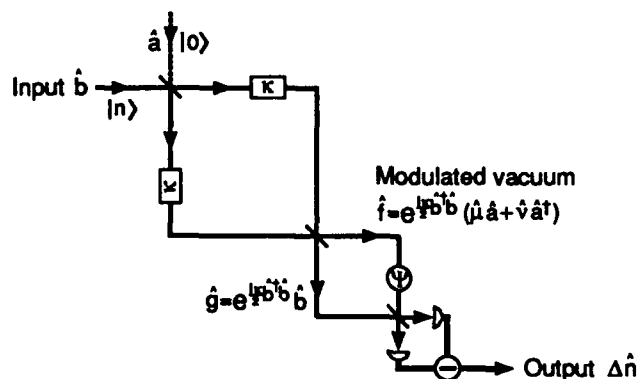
$\hat{a}$ $|0\rangle$

Input $\hat{b}$

$|n\rangle$

κ

κ

Modulated vacuum

$\hat{f}=e^{i\frac{\mu}{2}\hat{b}^{\dagger}\hat{b}}(\hat{\mu}\hat{a}+\hat{\nu}\hat{a}^{\dagger})$

Ψ

$\hat{g}=e^{i\frac{\mu}{2}\hat{b}^{\dagger}\hat{b}}\hat{b}$

Output $\Delta\hat{n}$